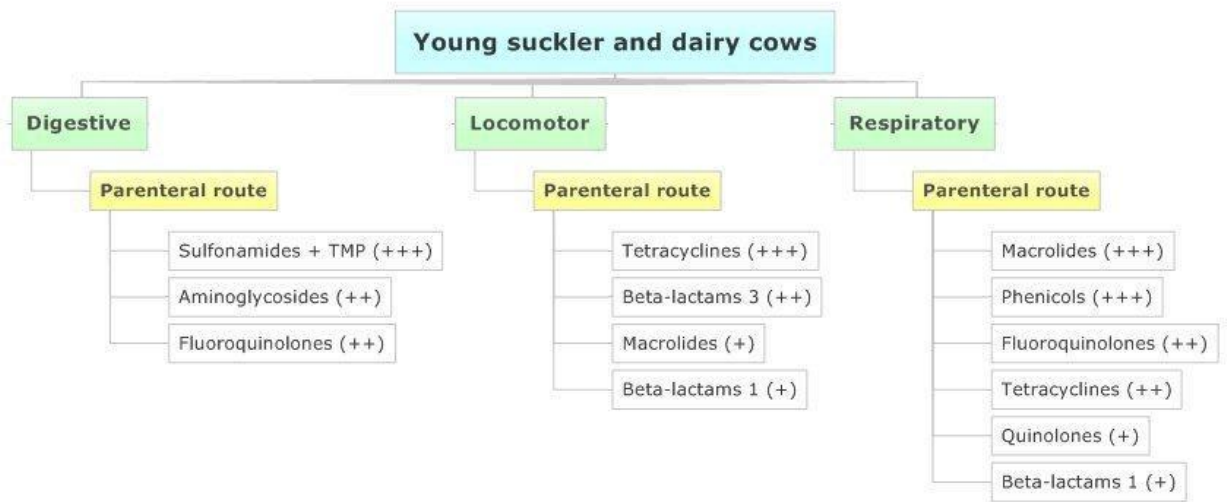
Young suckler and dairy cows

Digestive

Parenteral route

Sulfonamides + TMP (+++)

Aminoglycosides (++)

Fluoroquinolones (++)

Locomotor

Parenteral route

Tetracyclines (+++)

Beta-lactams 3 (++)

Macrolides (+)

Beta-lactams 1 (+)

Respiratory

Parenteral route

Macrolides (+++)

Phenicols (+++)

Fluoroquinolones (++)

Tetracyclines (++)

Quinolones (+)

Beta-lactams 1 (+)